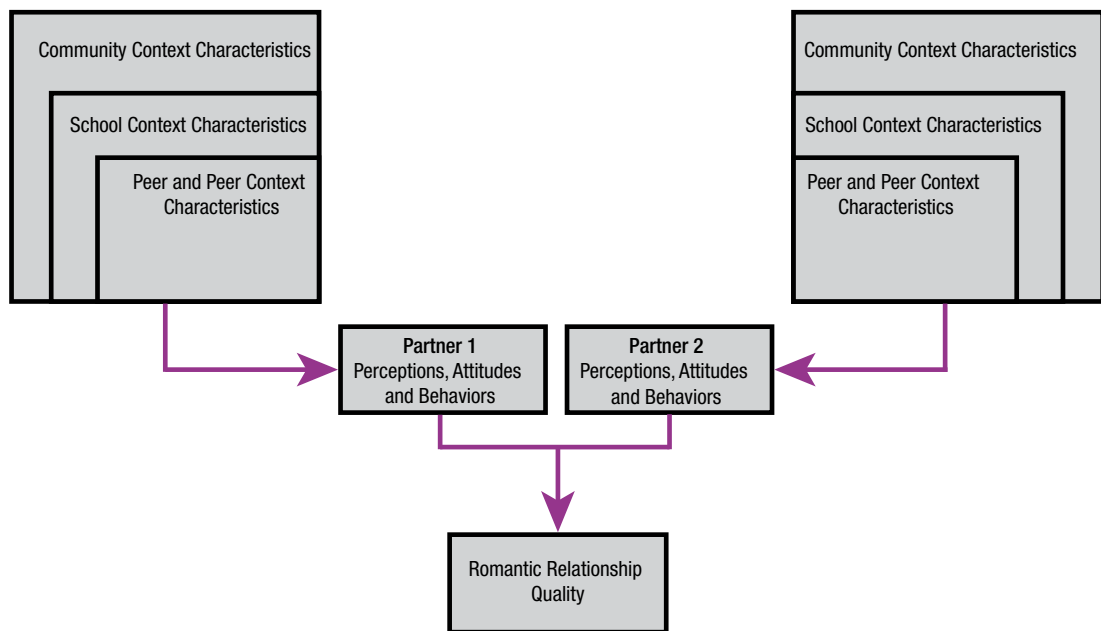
Community Context Characteristics

School Context Characteristics

Peer and Peer Context Characteristics

Community Context Characteristics

School Context Characteristics

Peer and Peer Context Characteristics

Partner 1
Perceptions, Attitudes and Behaviors

Partner 2
Perceptions, Attitudes and Behaviors

Romantic Relationship Quality